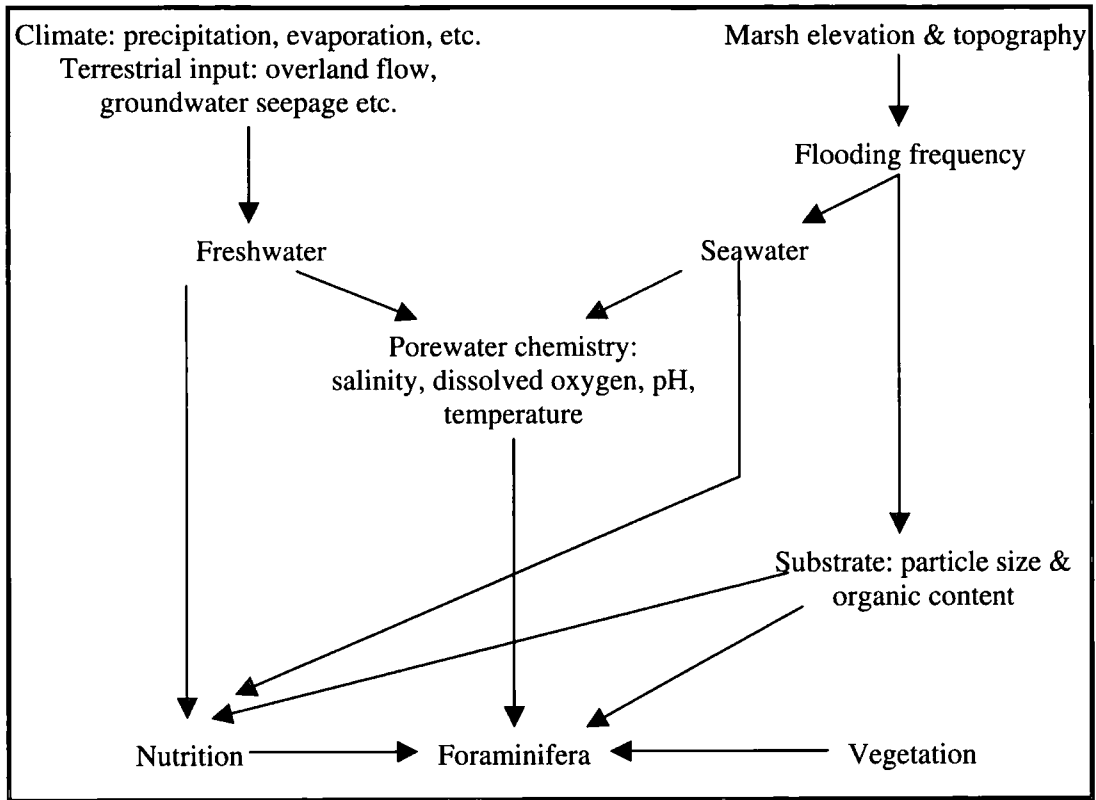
Climate: precipitation, evaporation, etc.
Terrestrial input: overland flow, groundwater seepage etc.

Marsh elevation & topography

Flooding frequency

Freshwater

Seawater

Porewater chemistry: salinity, dissolved oxygen, pH, temperature

Substrate: particle size & organic content

Nutrition

Foraminifera

Vegetation